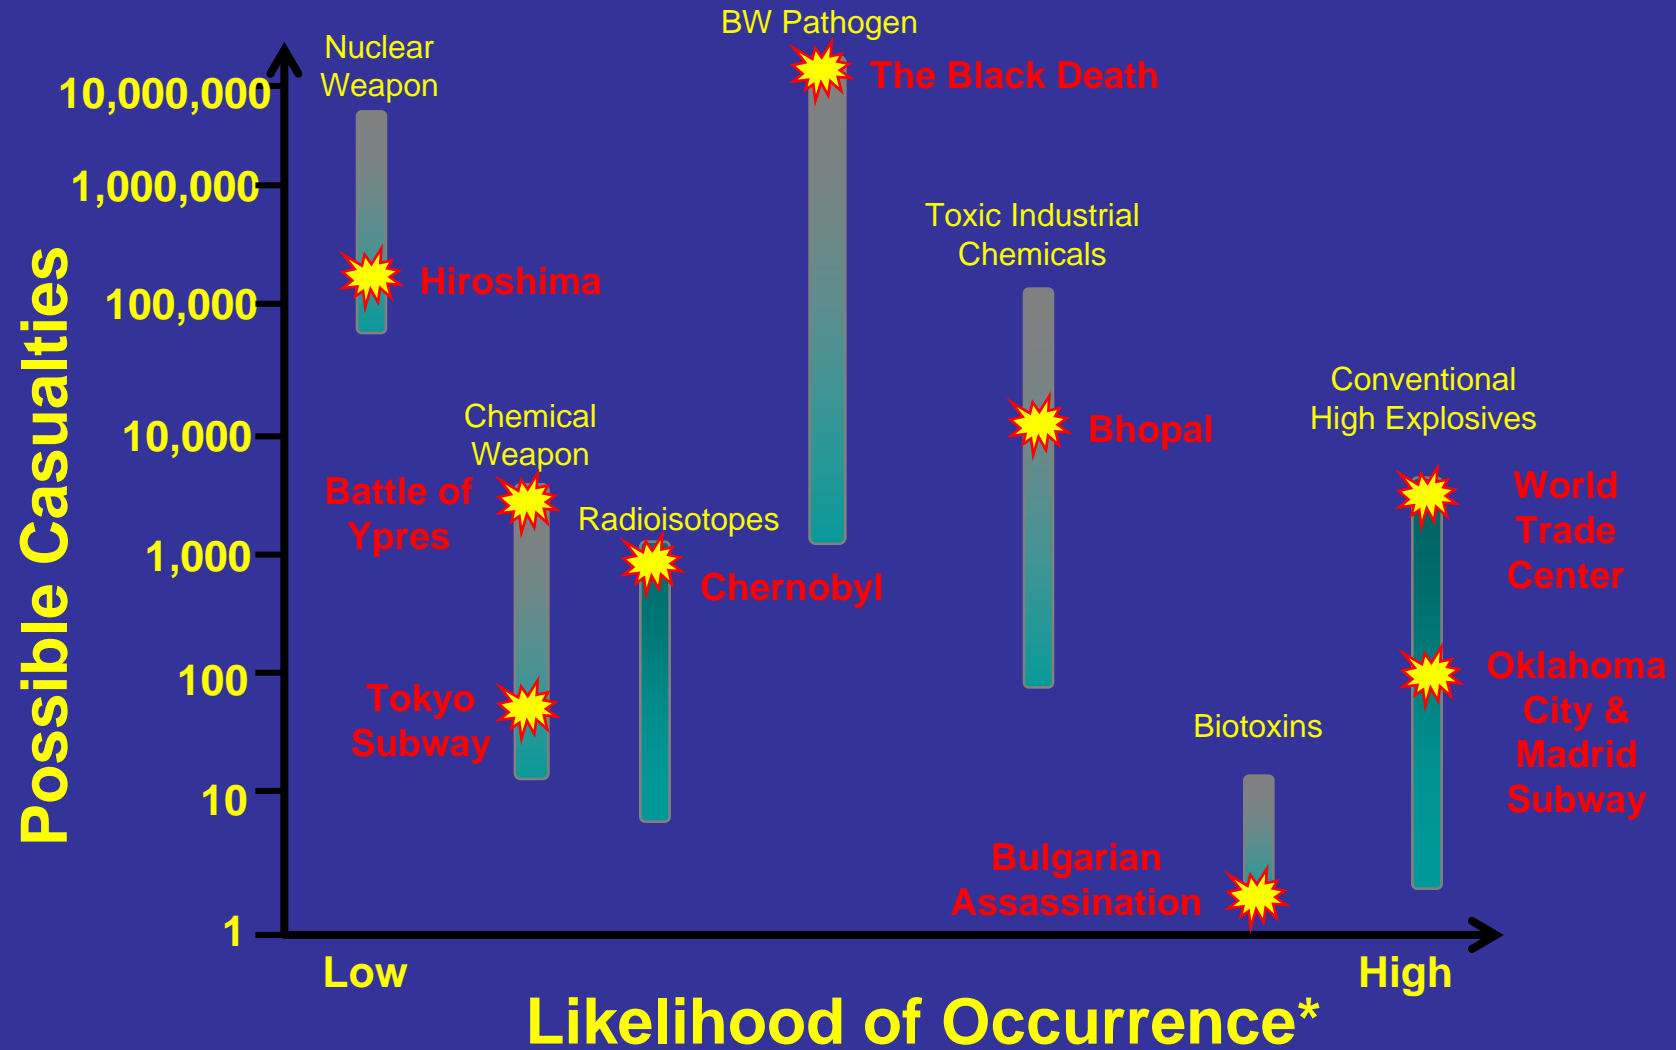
Possible Casualties

10,000,000
1,000,000
100,000
10,000
1,000
100
10
1

Nuclear Weapon
Hiroshima

BW Pathogen
The Black Death

Toxic Industrial Chemicals
Bhopal

Chemical Weapon
Battle of Ypres
Tokyo Subway

Radioisotopes
Chernobyl

Conventional High Explosives
World Trade Center
Oklahoma City & Madrid Subway

Biotoxins
Bulgarian Assassination

Low
High
Likelihood of Occurrence*